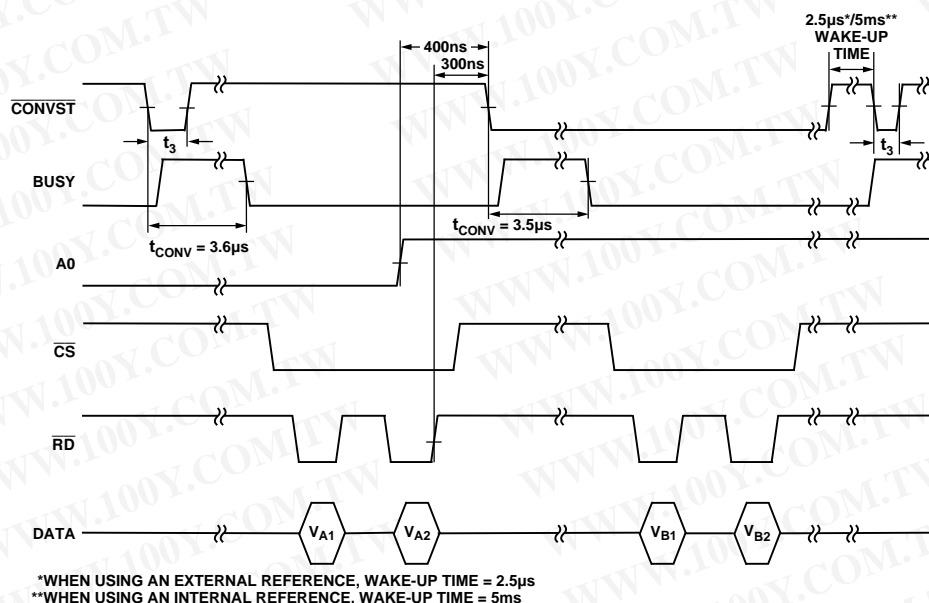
400ns
300ns
2.5µs*/5ms**
WAKE-UP
TIME
$\overline{CONVST}$
$t_3$
$t_3$
BUSY
$t_{CONV} = 3.6µs$
$t_{CONV} = 3.5µs$
A0
$\overline{CS}$
$\overline{RD}$
DATA
$V_{A1}$
$V_{A2}$
$V_{B1}$
$V_{B2}$
*WHEN USING AN EXTERNAL REFERENCE, WAKE-UP TIME = 2.5µs
**WHEN USING AN INTERNAL REFERENCE, WAKE-UP TIME = 5ms
WWW.100Y.COM.TW